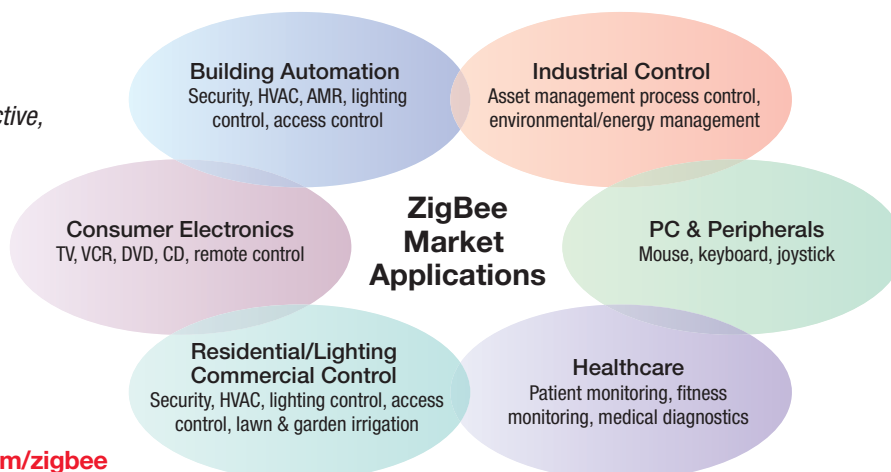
ctive,

Building Automation
Security, HVAC, AMR, lighting control, access control

Industrial Control
Asset management process control, environmental/energy management

Consumer Electronics
TV, VCR, DVD, CD, remote control

ZigBee Market Applications

PC & Peripherals
Mouse, keyboard, joystick

Residential/Lighting Commercial Control
Security, HVAC, lighting control, access control, lawn & garden irrigation

Healthcare
Patient monitoring, fitness monitoring, medical diagnostics

m/zigbee